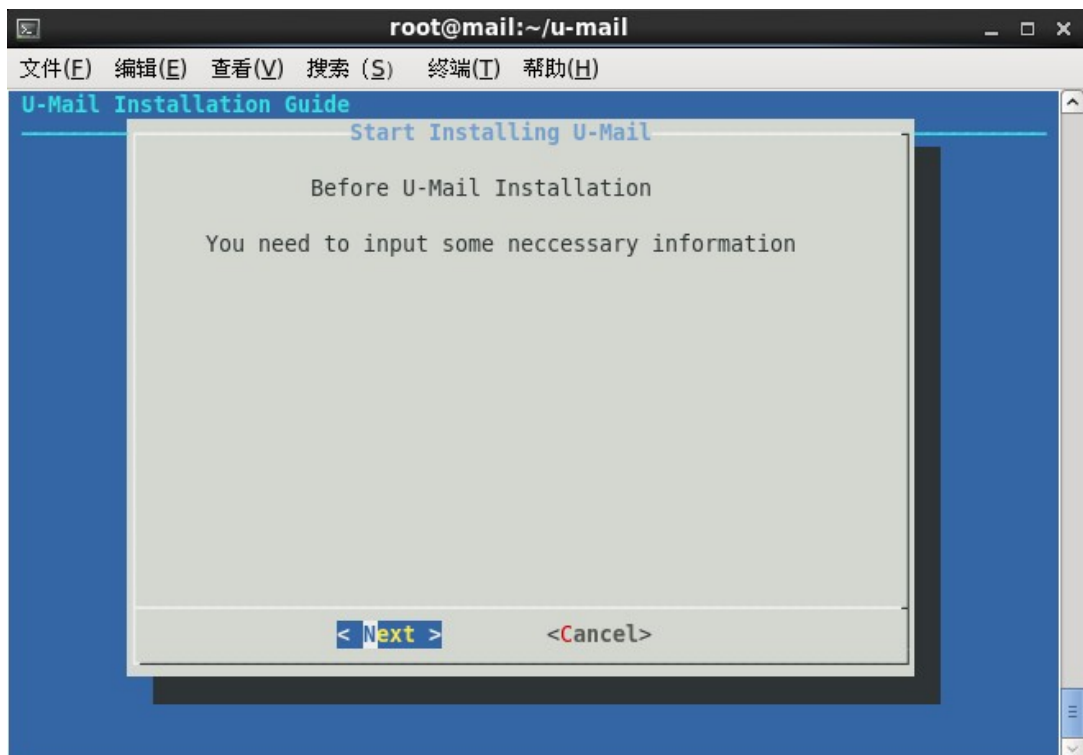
root@mail:~/u-mail

文件(F) 编辑(E) 查看(V) 搜索 (S) 终端(T) 帮助(H)

U-Mail Installation Guide

Start Installing U-Mail

Before U-Mail Installation

You need to input some neccessary information

< Next > <Cancel>